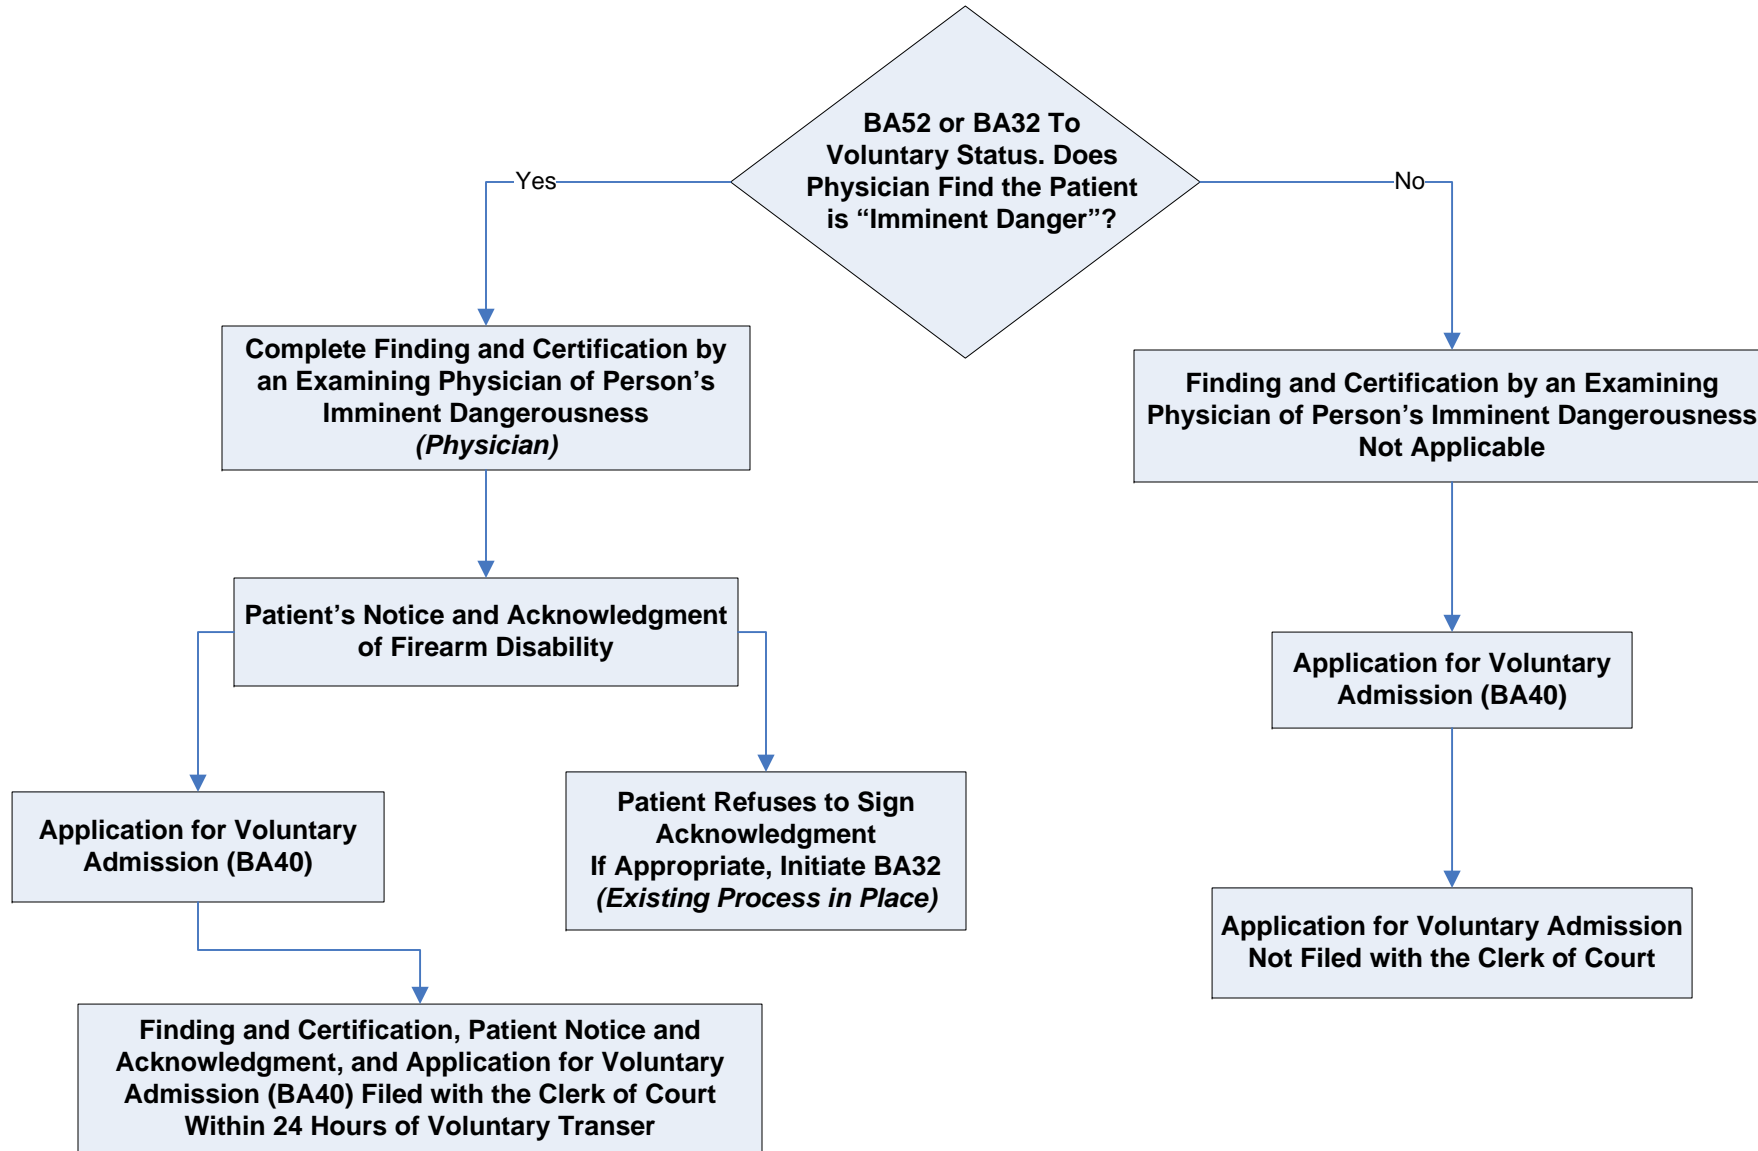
BA52 or BA32 To Voluntary Status. Does Physician Find the Patient is “Imminent Danger”?

Yes

No

Complete Finding and Certification by an Examining Physician of Person’s Imminent Dangerousness
*(Physician)*

Finding and Certification by an Examining Physician of Person’s Imminent Dangerousness Not Applicable

Patient’s Notice and Acknowledgment of Firearm Disability

Application for Voluntary Admission (BA40)

Application for Voluntary Admission (BA40)

Patient Refuses to Sign Acknowledgment
If Appropriate, Initiate BA32
*(Existing Process in Place)*

Application for Voluntary Admission Not Filed with the Clerk of Court

Finding and Certification, Patient Notice and Acknowledgment, and Application for Voluntary Admission (BA40) Filed with the Clerk of Court Within 24 Hours of Voluntary Transer